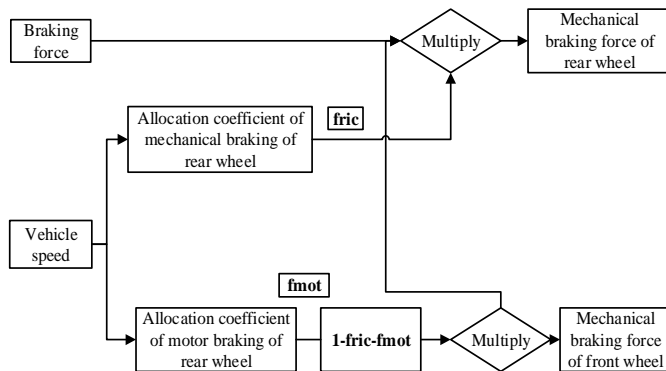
Braking force

Multiply

Mechanical braking force of rear wheel

Allocation coefficient of mechanical braking of rear wheel

fric

Vehicle speed

fmot

Allocation coefficient of motor braking of rear wheel

1-fric-fmot

Multiply

Mechanical braking force of front wheel